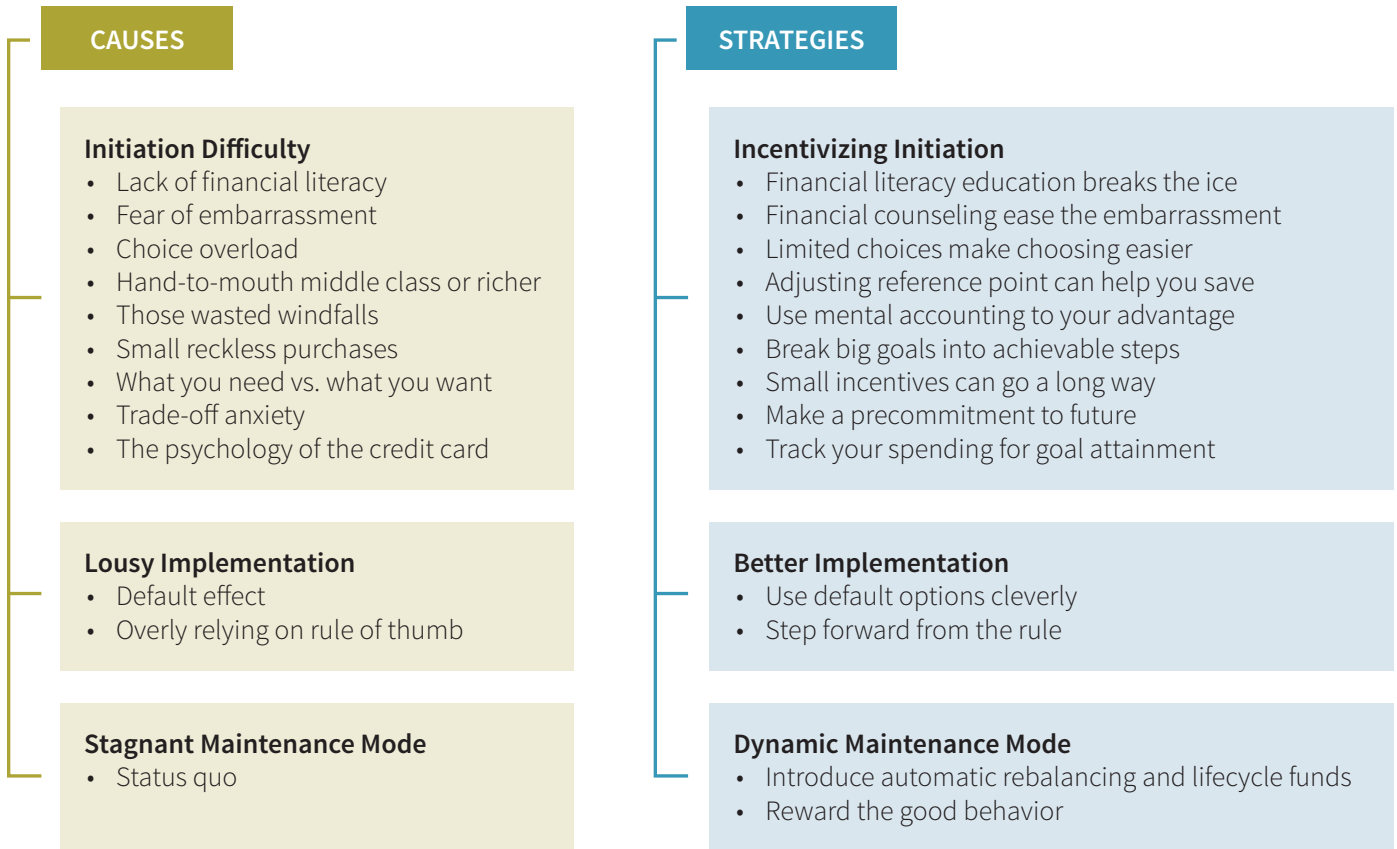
CAUSES

Initiation Difficulty
- Lack of financial literacy
- Fear of embarrassment
- Choice overload
- Hand-to-mouth middle class or richer
- Those wasted windfalls
- Small reckless purchases
- What you need vs. what you want
- Trade-off anxiety
- The psychology of the credit card

Lousy Implementation
- Default effect
- Overly relying on rule of thumb

Stagnant Maintenance Mode
- Status quo

STRATEGIES

Incentivizing Initiation
- Financial literacy education breaks the ice
- Financial counseling ease the embarrassment
- Limited choices make choosing easier
- Adjusting reference point can help you save
- Use mental accounting to your advantage
- Break big goals into achievable steps
- Small incentives can go a long way
- Make a precommitment to future
- Track your spending for goal attainment

Better Implementation
- Use default options cleverly
- Step forward from the rule

Dynamic Maintenance Mode
- Introduce automatic rebalancing and lifecycle funds
- Reward the good behavior